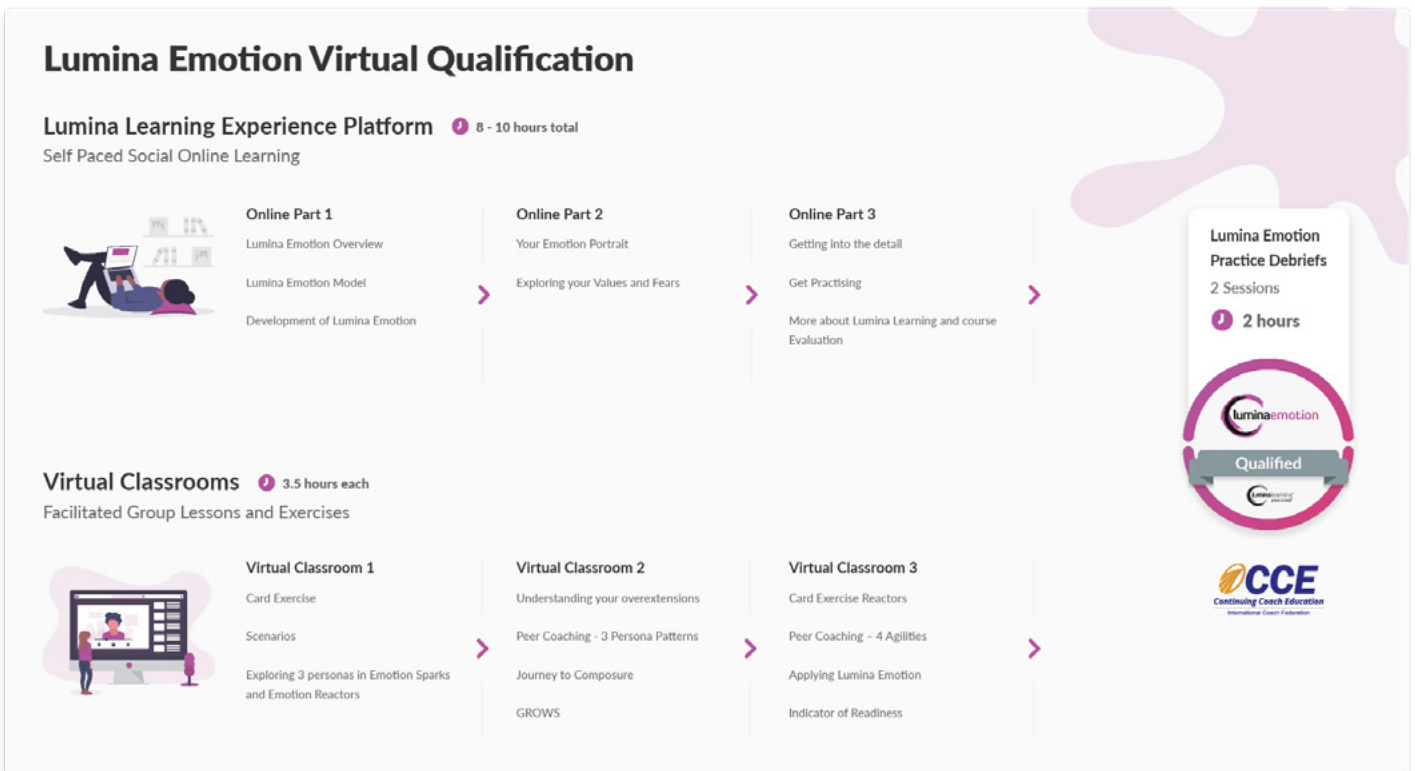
Lumina Emotion Virtual Qualification

Lumina Learning Experience Platform 8 - 10 hours total
Self Paced Social Online Learning

Online Part 1
Lumina Emotion Overview
Lumina Emotion Model
Development of Lumina Emotion

Online Part 2
Your Emotion Portrait
Exploring your Values and Fears

Online Part 3
Getting into the detail
Get Practising
More about Lumina Learning and course Evaluation

Lumina Emotion Practice Debriefs
2 Sessions
2 hours

luminaemotion
Qualified

Virtual Classrooms 3.5 hours each
Facilitated Group Lessons and Exercises

Virtual Classroom 1
Card Exercise
Scenarios
Exploring 3 personas in Emotion Sparks and Emotion Reactors

Virtual Classroom 2
Understanding your overextensions
Peer Coaching - 3 Persona Patterns
Journey to Composure
GROWS

Virtual Classroom 3
Card Exercise Reactors
Peer Coaching – 4 Agilities
Applying Lumina Emotion
Indicator of Readiness

CCE
Continuing Coach Education
International Coach Federation